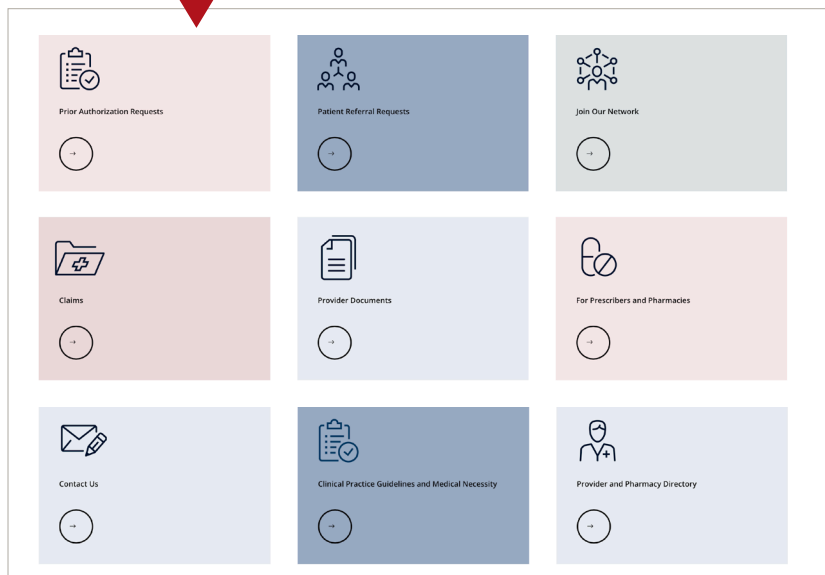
Prior Authorization Requests

→

Patient Referral Requests

→

Join Our Network

→

Claims

→

Provider Documents

→

For Prescribers and Pharmacies

→

Contact Us

→

Clinical Practice Guidelines and Medical Necessity

→

Provider and Pharmacy Directory

→